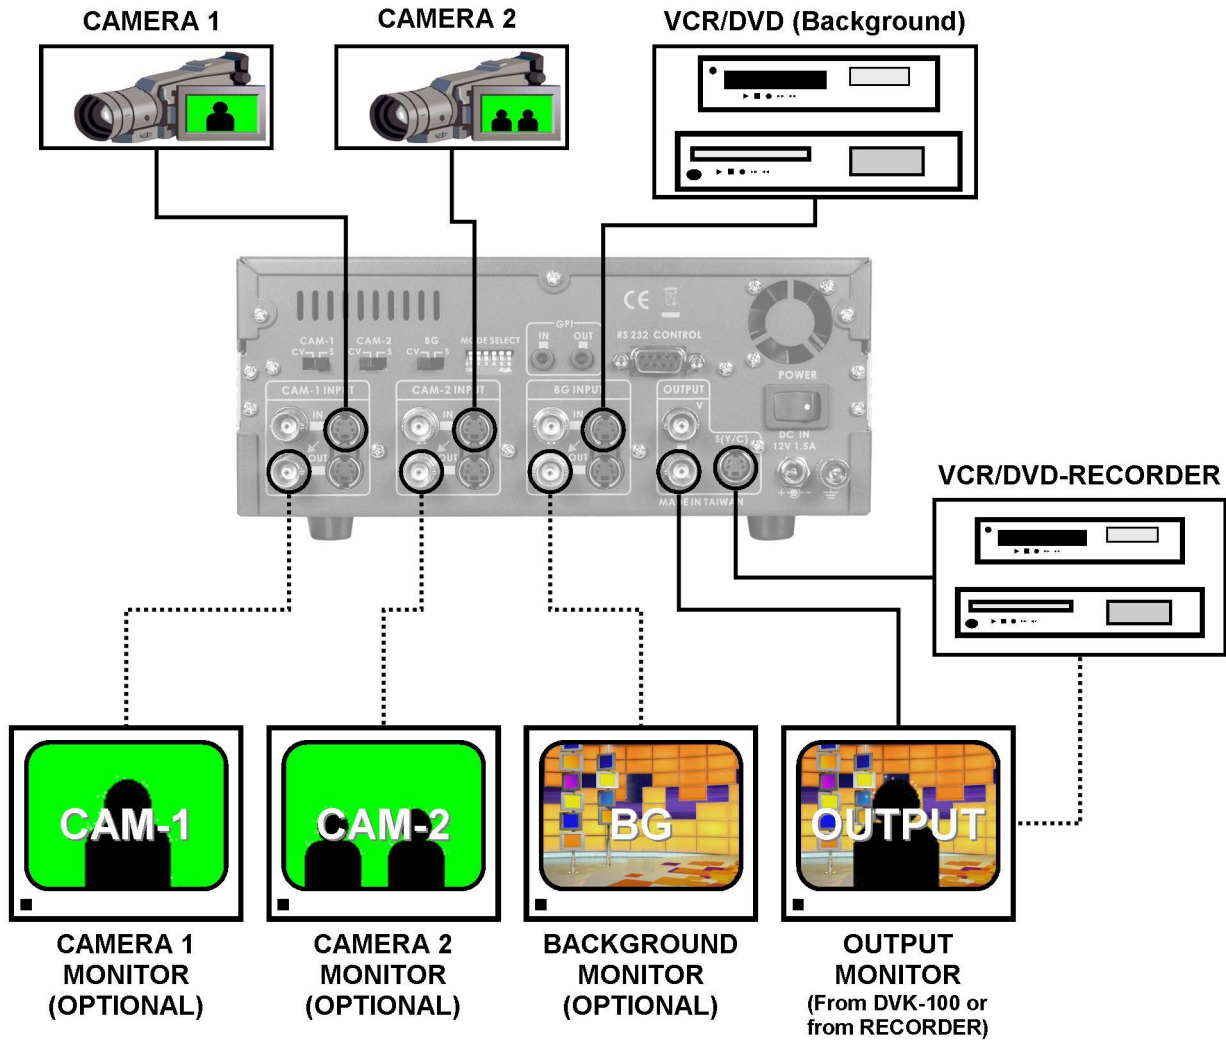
CAMERA 1

CAMERA 2

VCR/DVD (Background)

CE

CAM-1 CV S

CAM-2 CV S

BG CV S

MODE SELECT

GPI IN OUT

RS 232 CONTROL

POWER

CAM-1 INPUT IN OUT

CAM-2 INPUT IN OUT

BG INPUT IN OUT

OUTPUT V S(Y/C)

DC IN 12V 1.5A

MADE IN TAIWAN

VCR/DVD-RECORDER

CAM-1

CAM-2

BG

OUTPUT

CAMERA 1 MONITOR (OPTIONAL)

CAMERA 2 MONITOR (OPTIONAL)

BACKGROUND MONITOR (OPTIONAL)

OUTPUT MONITOR (From DVK-100 or from RECORDER)